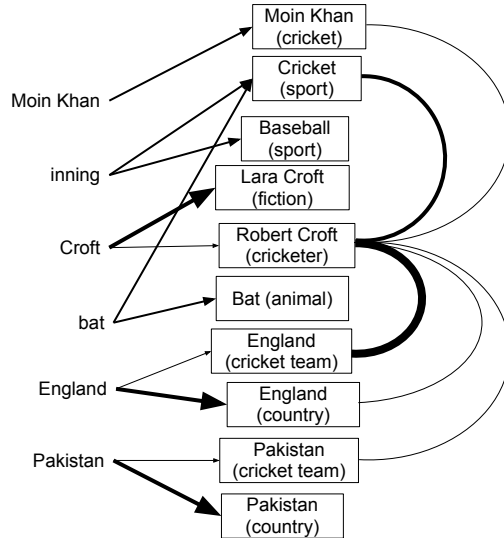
Moin Khan
(cricket)

Moin Khan

Cricket
(sport)

Baseball
(sport)

inning

Lara Croft
(fiction)

Croft

Robert Croft
(cricketer)

bat

Bat (animal)

England
(cricket team)

England

England
(country)

Pakistan
(cricket team)

Pakistan

Pakistan
(country)